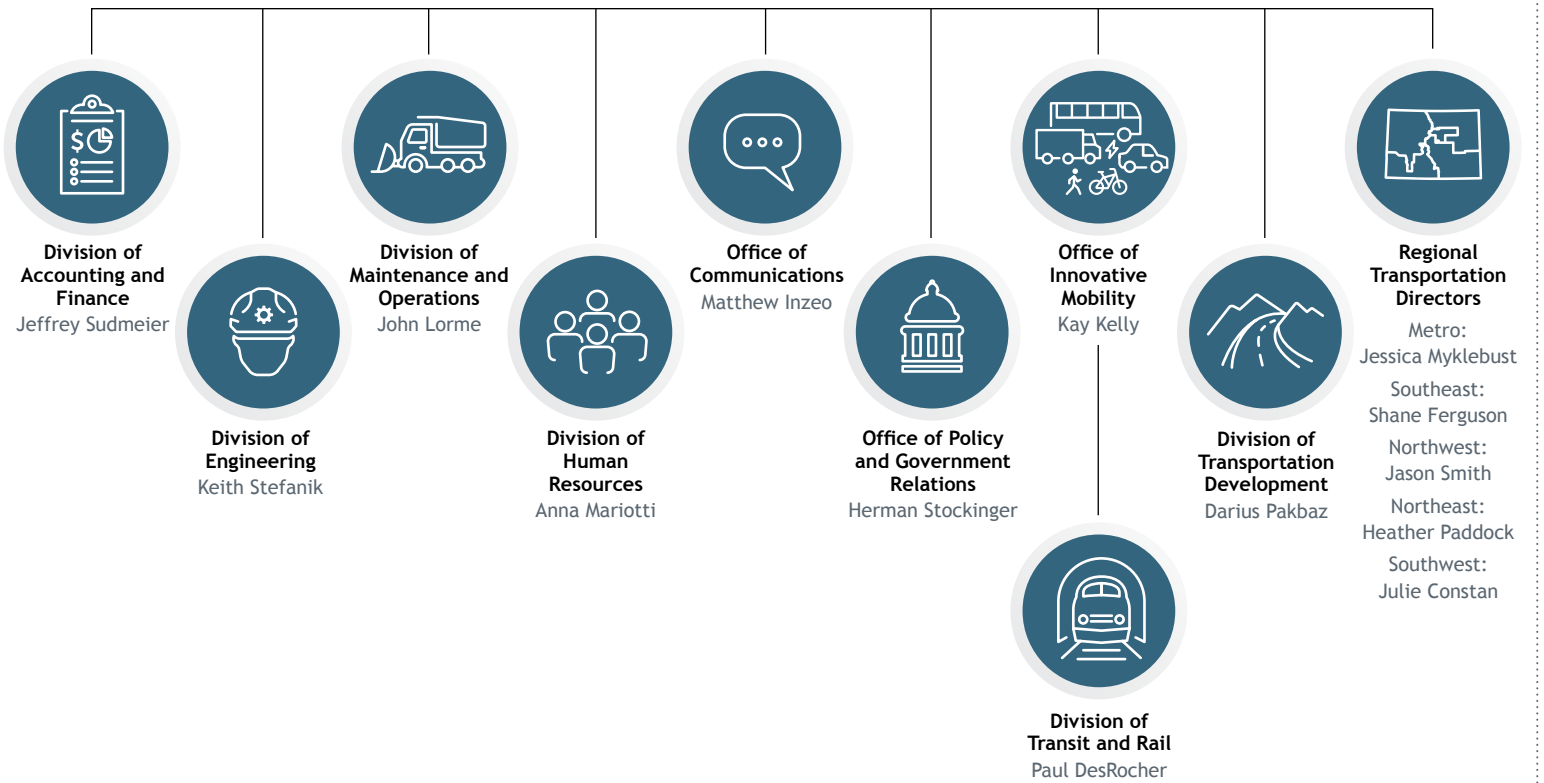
**Division of Accounting and Finance**
Jeffrey Sudmeier

**Division of Engineering**
Keith Stefanik

**Division of Maintenance and Operations**
John Lorme

**Division of Human Resources**
Anna Mariotti

**Office of Communications**
Matthew Inzeo

**Office of Policy and Government Relations**
Herman Stockinger

**Office of Innovative Mobility**
Kay Kelly

**Division of Transit and Rail**
Paul DesRocher

**Division of Transportation Development**
Darius Pakbaz

**Regional Transportation Directors**
Metro:
Jessica Myklebust
Southeast:
Shane Ferguson
Northwest:
Jason Smith
Northeast:
Heather Paddock
Southwest:
Julie Constan